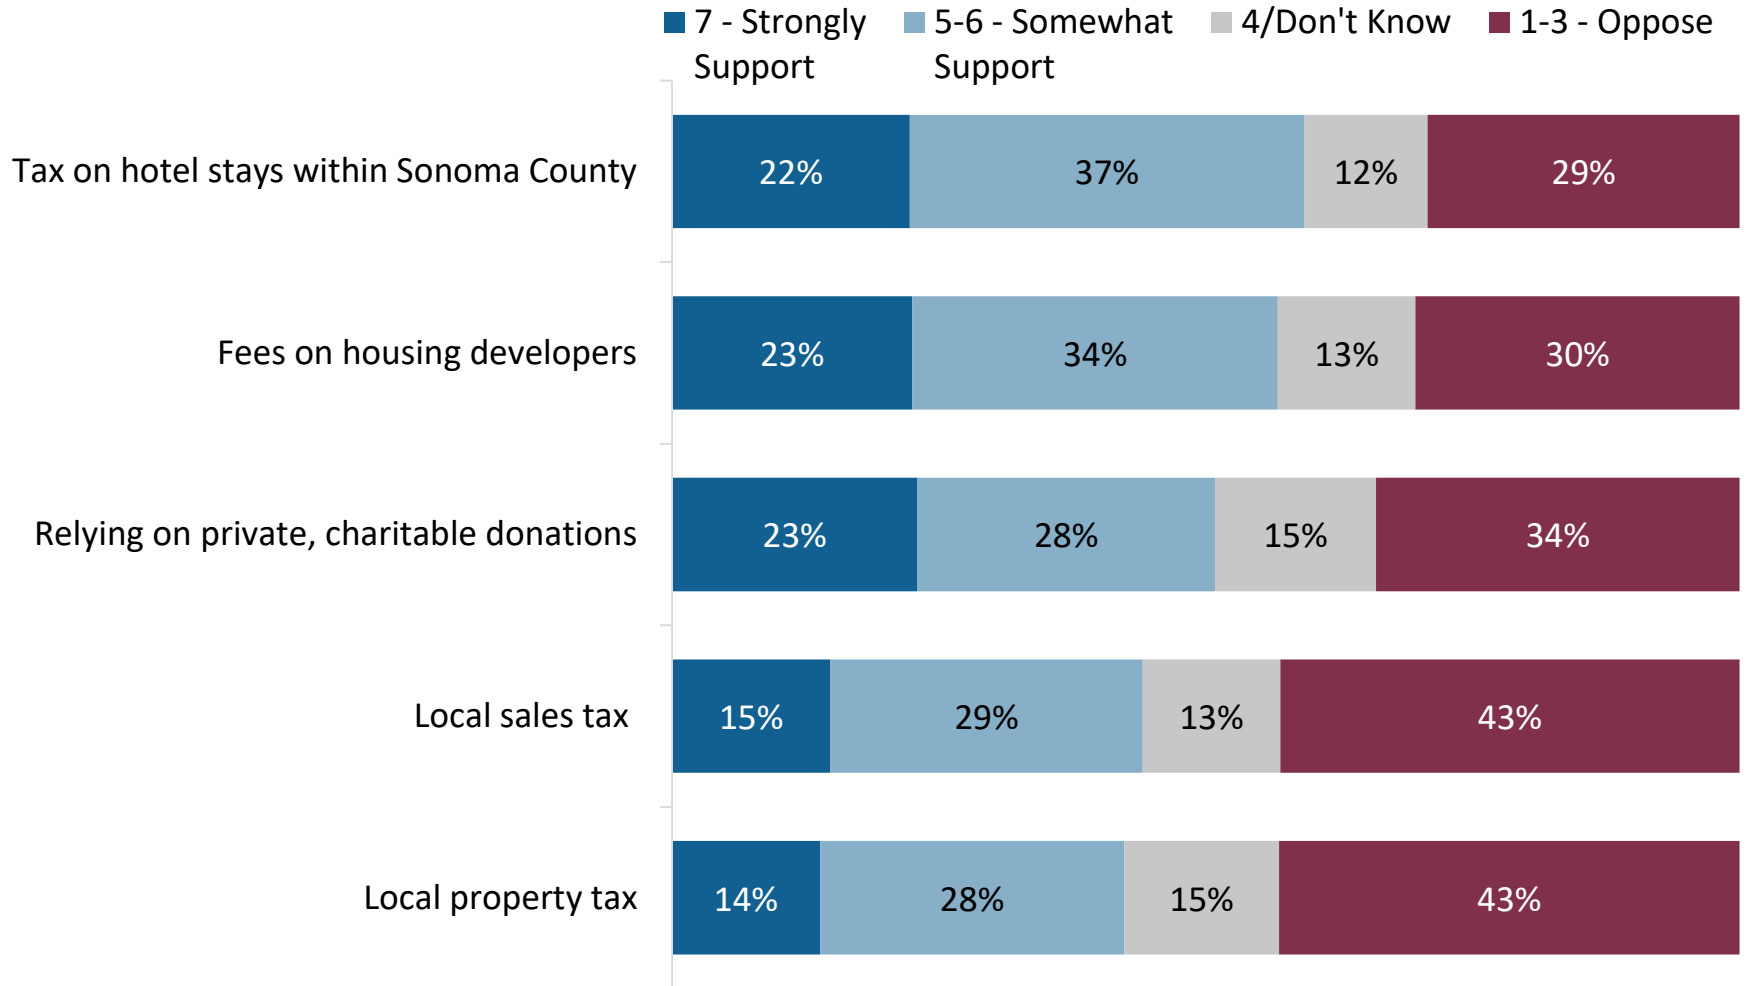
7 - Strongly Support
5-6 - Somewhat Support
4/Don't Know
1-3 - Oppose

| | 7 - Strongly Support | 5-6 - Somewhat Support | 4/Don't Know | 1-3 - Oppose |
|---|---|---|---|---|
| Tax on hotel stays within Sonoma County | 22% | 37% | 12% | 29% |
| Fees on housing developers | 23% | 34% | 13% | 30% |
| Relying on private, charitable donations | 23% | 28% | 15% | 34% |
| Local sales tax | 15% | 29% | 13% | 43% |
| Local property tax | 14% | 28% | 15% | 43% |